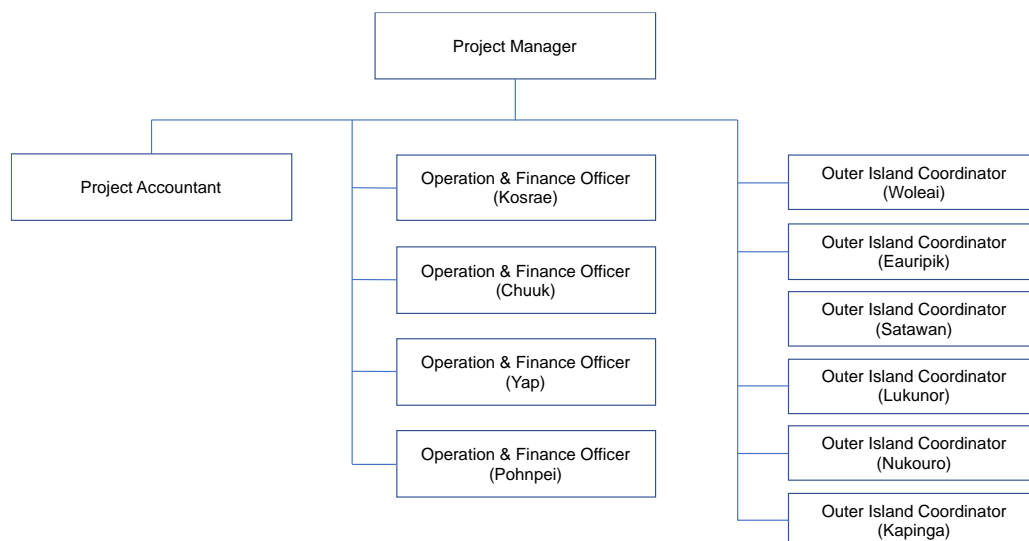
Project Manager

Project Accountant

Operation & Finance Officer (Kosrae)

Operation & Finance Officer (Chuuk)

Operation & Finance Officer (Yap)

Operation & Finance Officer (Pohnpei)

Outer Island Coordinator (Woleai)

Outer Island Coordinator (Eauripik)

Outer Island Coordinator (Satawan)

Outer Island Coordinator (Lukunor)

Outer Island Coordinator (Nukouro)

Outer Island Coordinator (Kapinga)